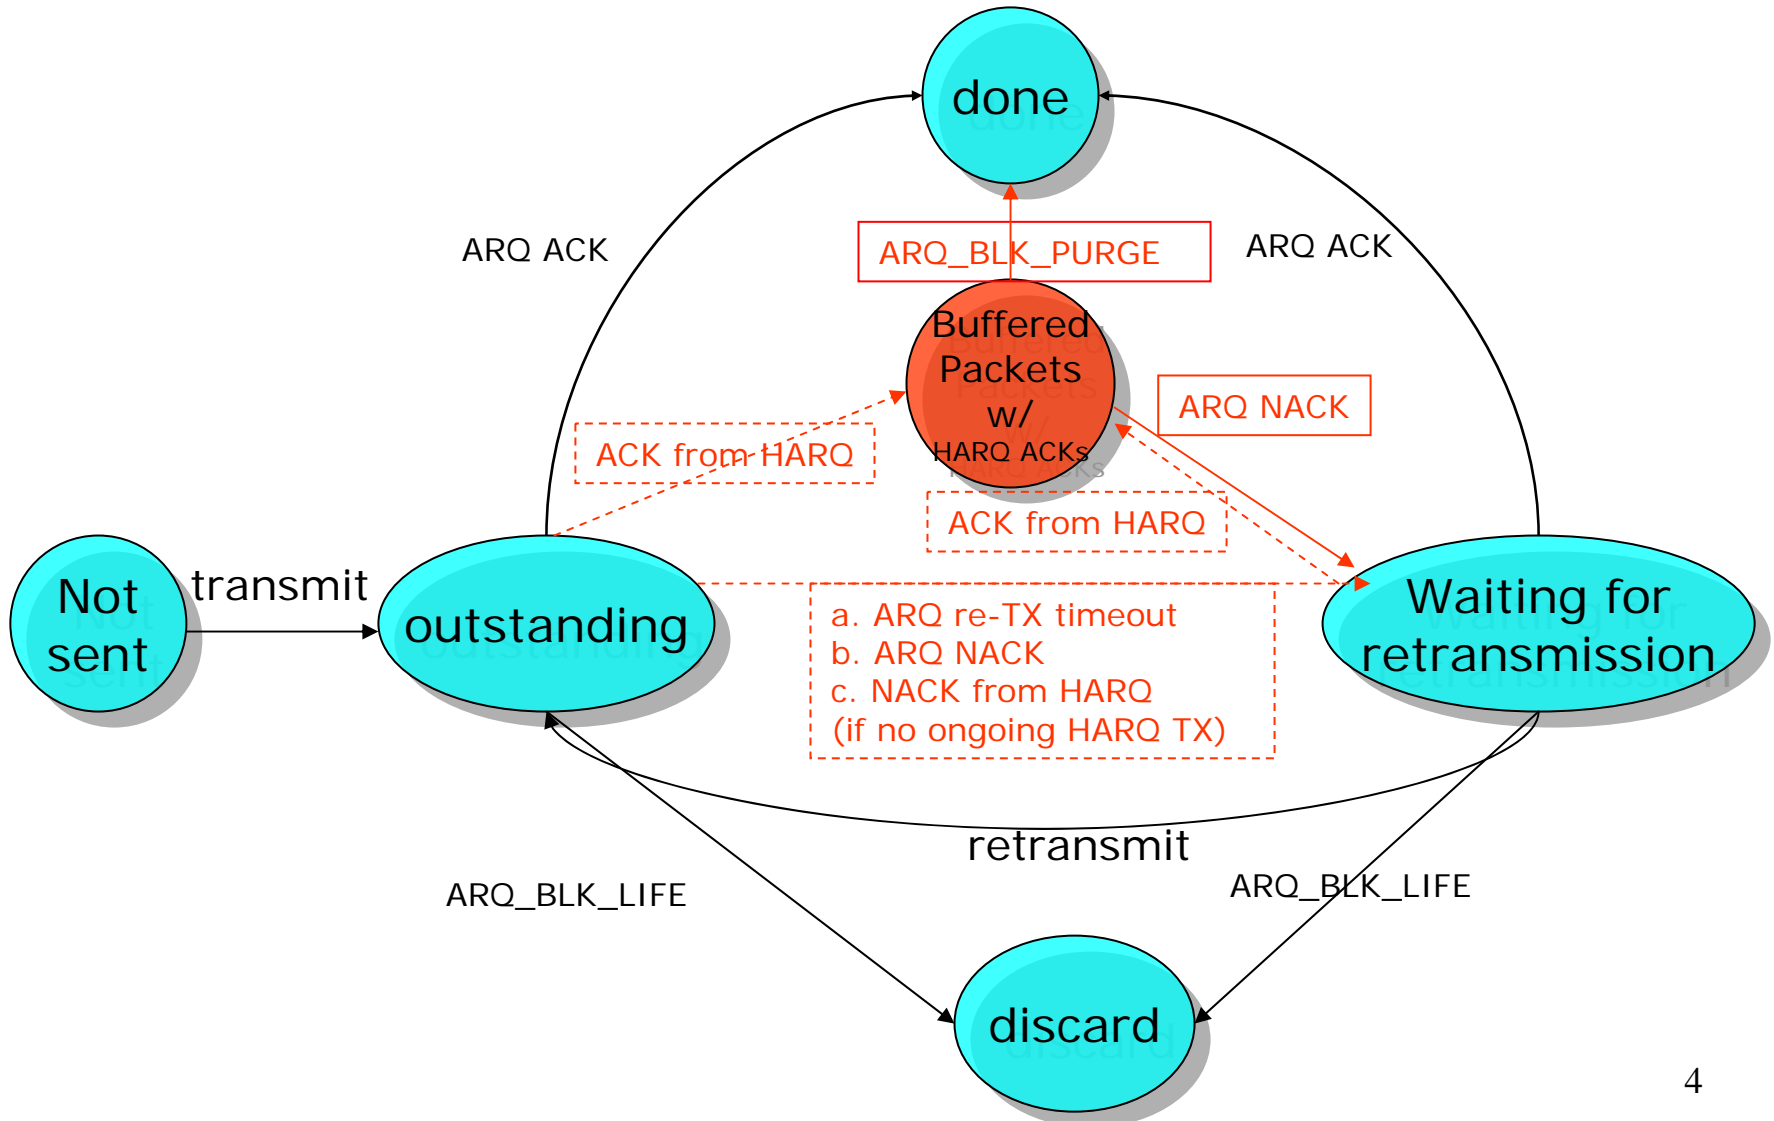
done

ARQ ACK

ARQ_BLK_PURGE

ARQ ACK

Buffered Packets w/ HARQ ACKs

ARQ NACK

ACK from HARQ

ACK from HARQ

Not sent

transmit

outstanding

a. ARQ re-TX timeout
b. ARQ NACK
c. NACK from HARQ
(if no ongoing HARQ TX)

Waiting for retransmission

retransmit

ARQ_BLK_LIFE

ARQ_BLK_LIFE

discard

4